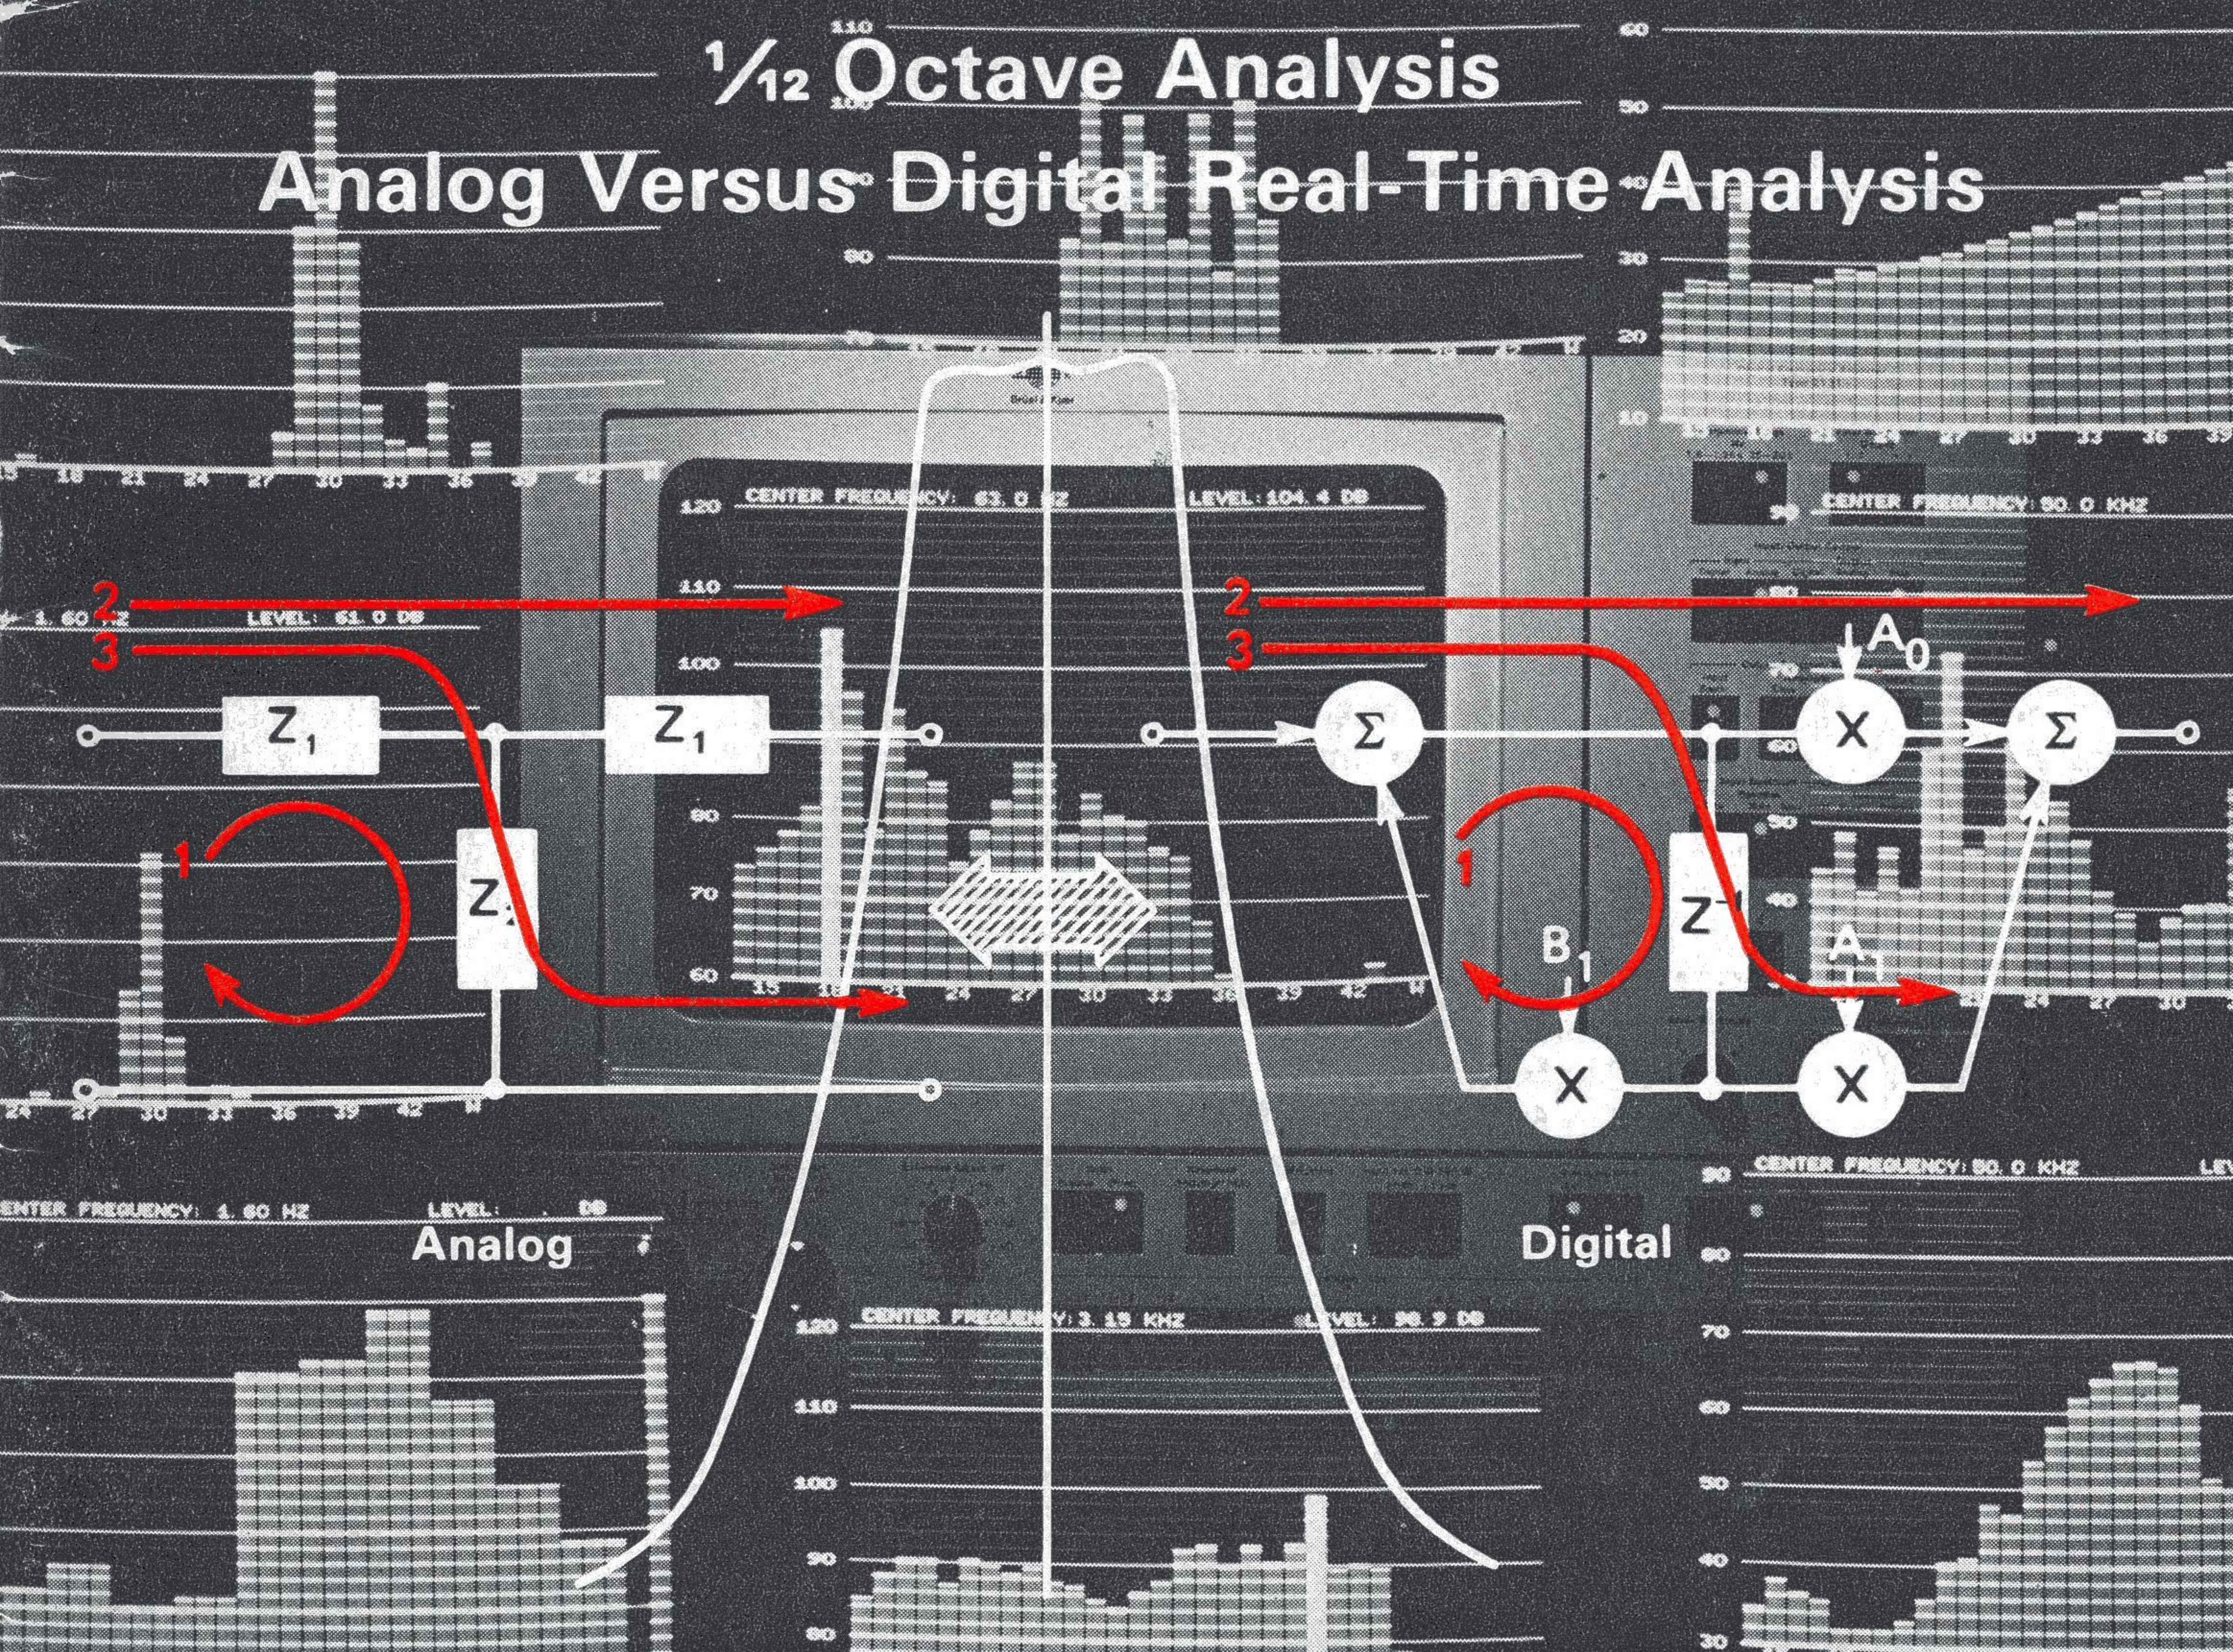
$\frac{1}{12}$ Octave Analysis
Analog Versus Digital Real-Time Analysis

CENTER FREQUENCY: 63.0 HZ LEVEL: 104.4 DB

120
110
100
90
80
70
60

15 18 21 24 27 30 33 36 39 42 W

CENTER FREQUENCY: 50.0 KHZ

1.60 HZ LEVEL: 61.0 DB

2
3
$Z_1$
$Z_1$
$Z_2$
1

2
3
$\Sigma$
$A_0$
X
$\Sigma$
1
$Z^{-1}$
$B_1$
$A_1$
X
X

CENTER FREQUENCY: 1.60 HZ LEVEL: DB

Analog

Digital

CENTER FREQUENCY: 50.0 KHZ

CENTER FREQUENCY: 3.15 KHZ LEVEL: 96.3 DB

120
110
100
90
80